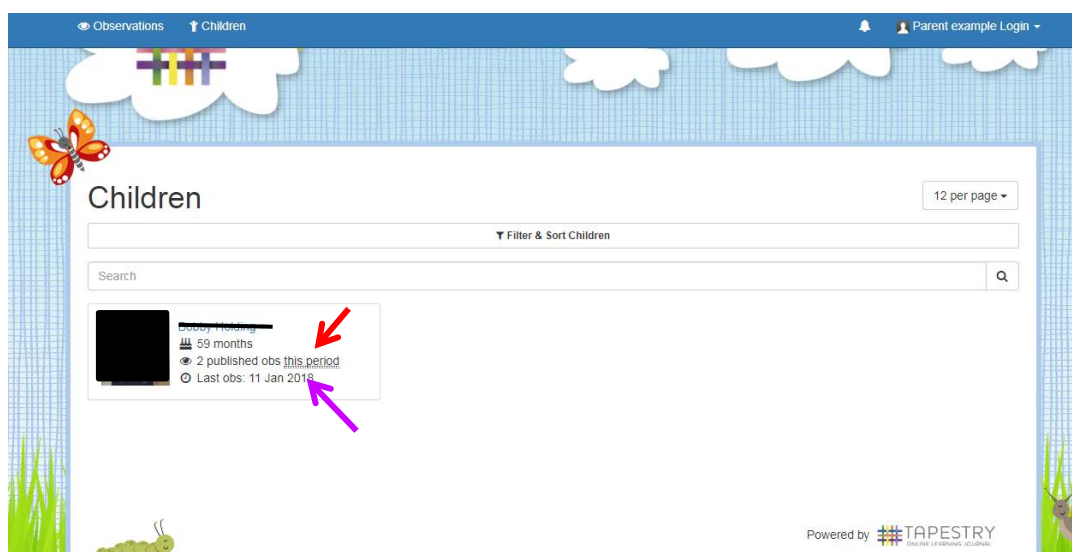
Observations Children Parent example Login

Children

12 per page

Filter & Sort Children

Search

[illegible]
59 months
2 published obs this period
Last obs: 11 Jan 2018

Powered by TAPESTRY ONLINE LEARNING JOURNAL